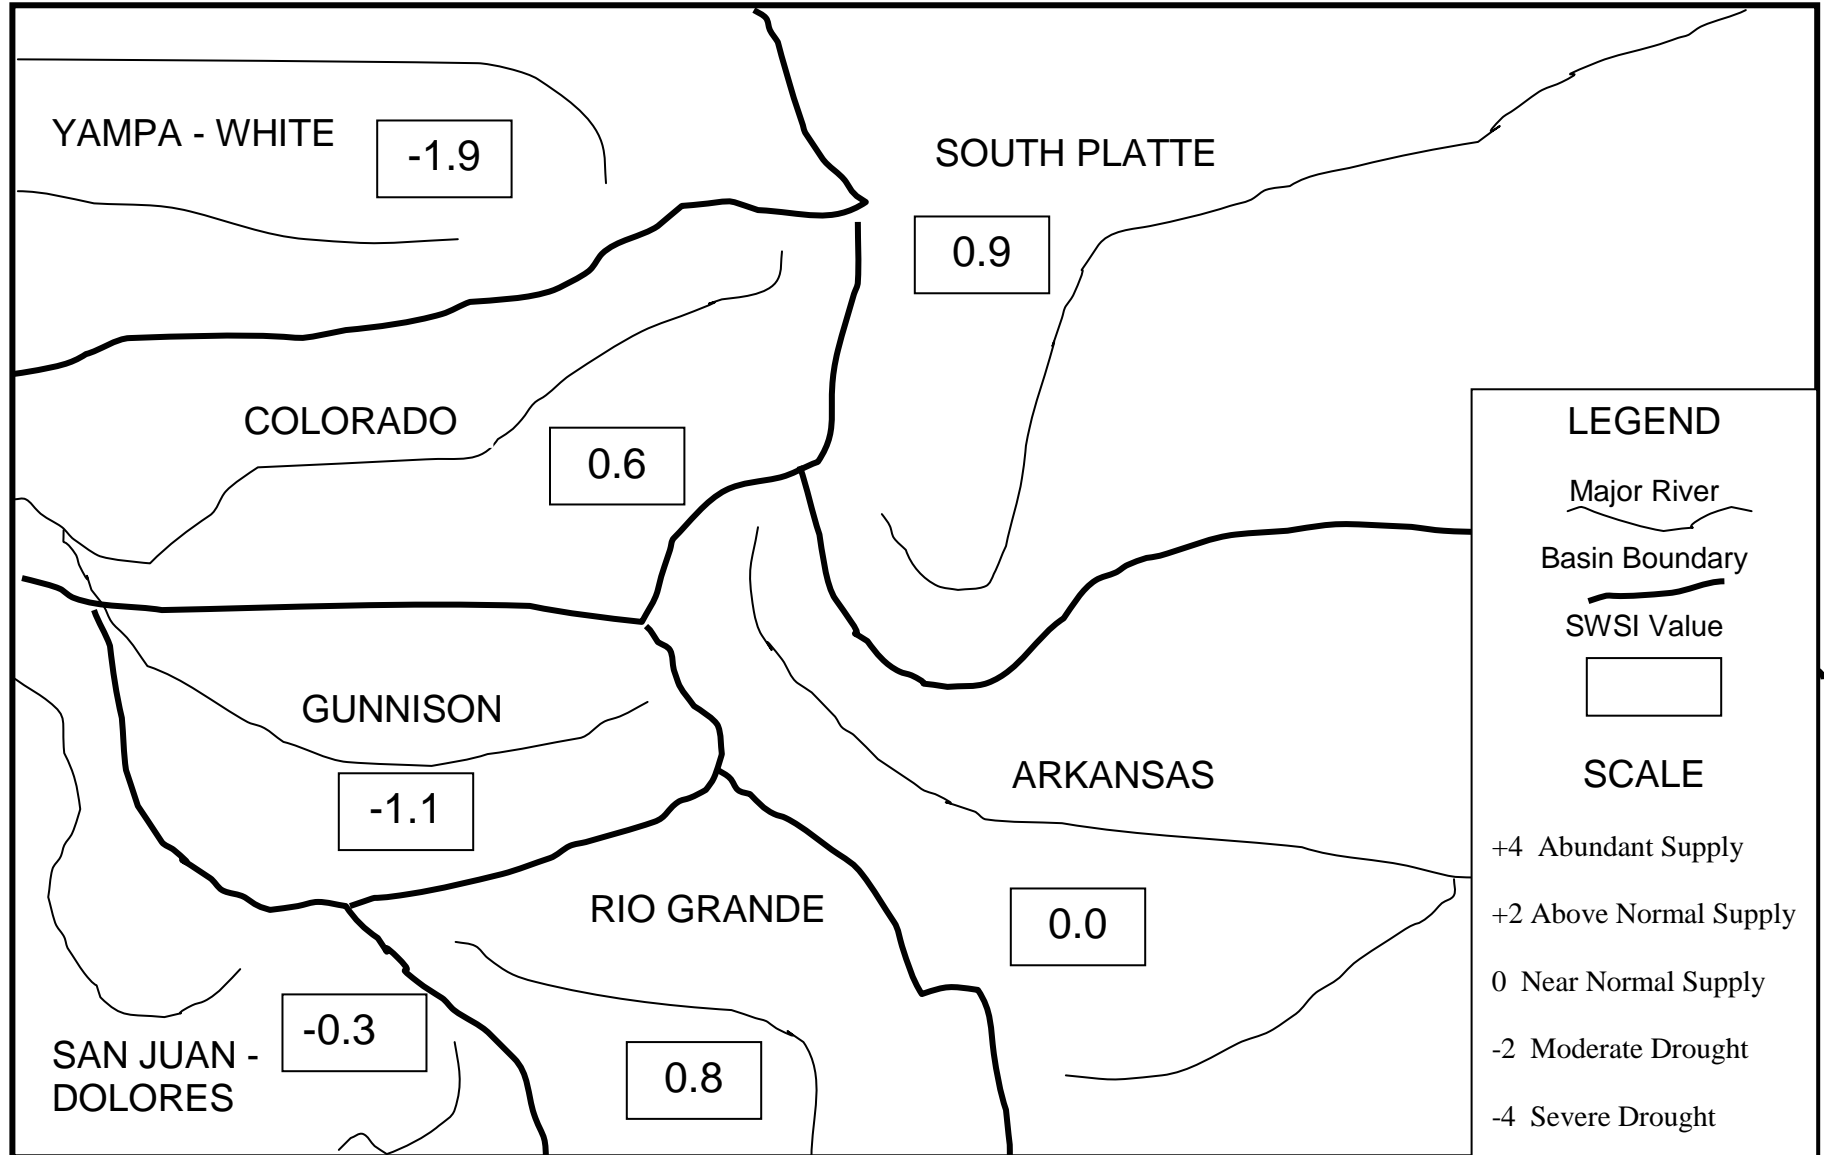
YAMPA - WHITE
-1.9

SOUTH PLATTE
0.9

COLORADO
0.6

GUNNISON
-1.1

ARKANSAS
0.0

RIO GRANDE
0.8

SAN JUAN - DOLORES
-0.3

LEGEND

Major River

Basin Boundary

SWSI Value

SCALE

+4 Abundant Supply

+2 Above Normal Supply

0 Near Normal Supply

-2 Moderate Drought

-4 Severe Drought